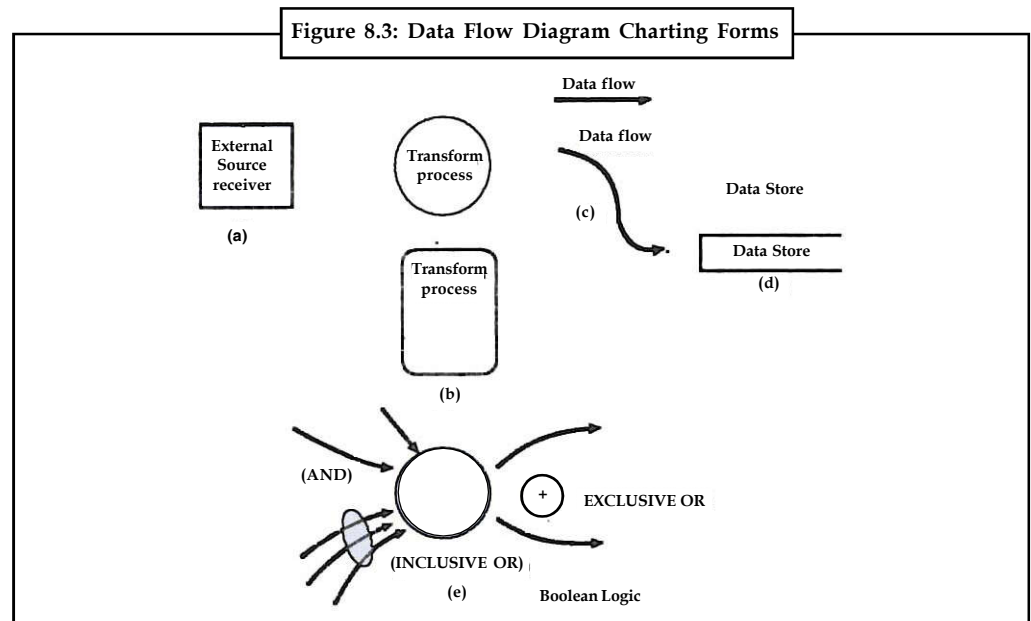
Figure 8.3: Data Flow Diagram Charting Forms

External Source receiver

(a)

Transform process

Transform process

(b)

Data flow

Data flow

(c)

Data Store

Data Store

(d)

(AND)

+

EXCLUSIVE OR

(INCLUSIVE OR)

(e)

Boolean Logic